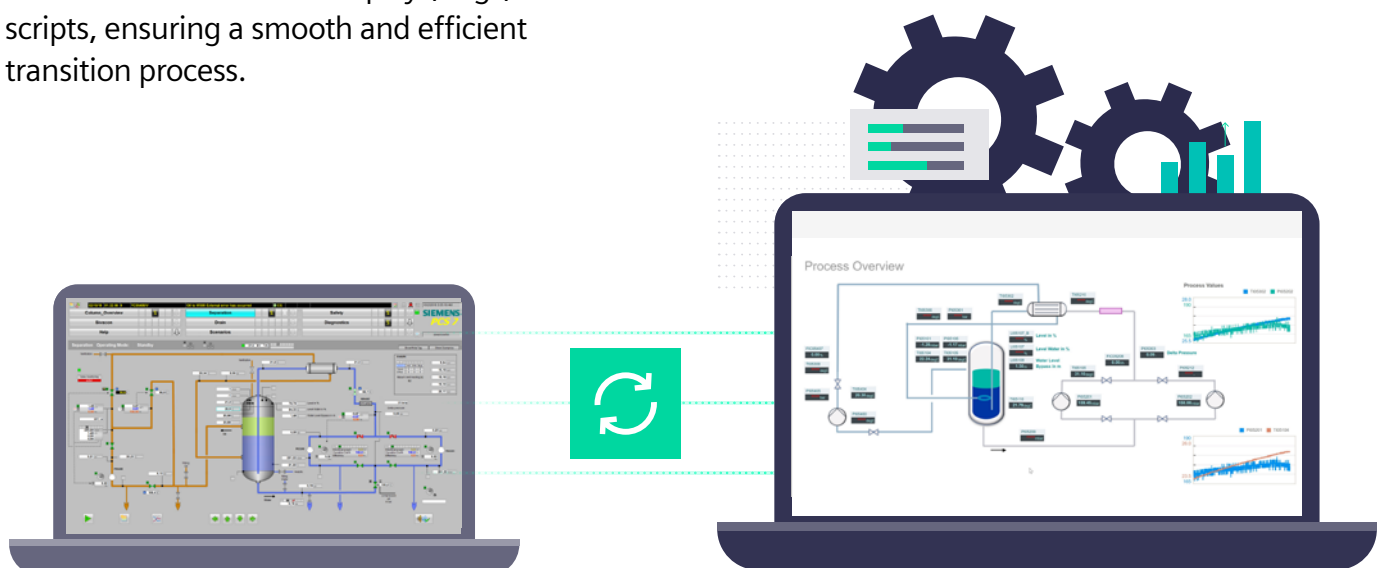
scripts, ensuring a smooth and efficient transition process.

Column_Overview
Separation
Safety
Reactor
Drain
Diagnostics
Help
Scenarios
SIEMENS
PCS 7

Process Overview

Level in %
Level Water in %
Water Level
Delta Pressure
Process Values